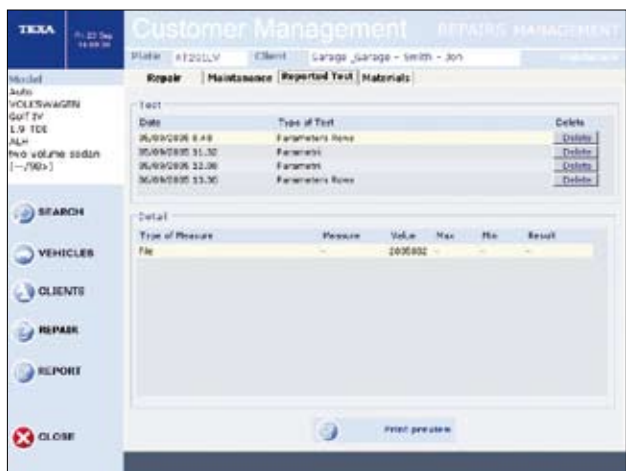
TEXA
Fr 23 Sep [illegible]

Customer Management REPAIRS MANAGEMENT

Plate AT201LV Client Garage ,Garage - Smith - Jon

Model
Auto
VOLKSWAGEN
Golf IV
1.9 TDI
ALH
two volume sedan
[--/98>]

Repair | Maintenance | Reported Test | Materials

Test

| Date | Type of Test | Delete |
|---|---|---|
| 06/09/2005 6.48 | Parameters Rows | Delete |
| 05/09/2005 11.32 | Parametri | Delete |
| 05/09/2005 12.00 | Parametri | Delete |
| 06/09/2005 13.30 | Parameters Rows | Delete |

Detail

| Type of Measure | Measure | Value | Max | Min | Result |
|---|---|---|---|---|---|
| File | - | 2005002 | - | - | - |

SEARCH
VEHICLES
CLIENTS
REPAIR
REPORT
CLOSE

Print preview